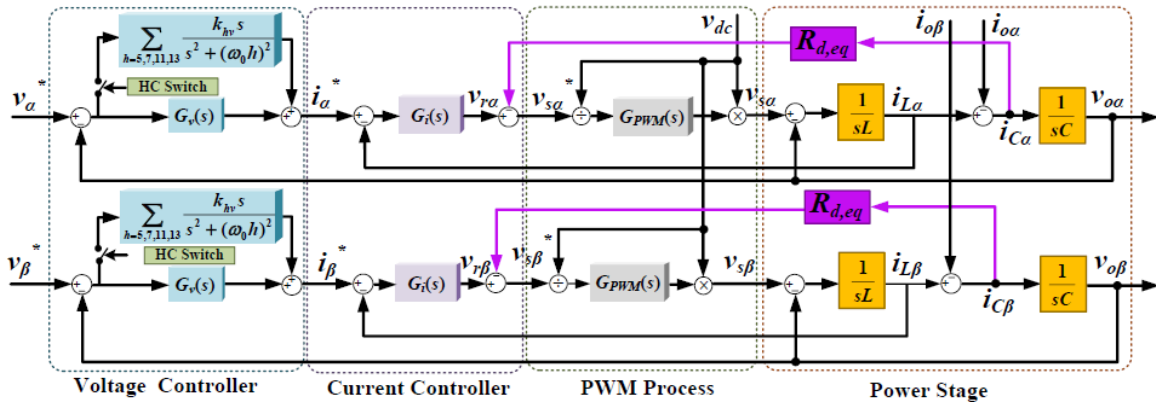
$\sum_{h=5,7,11,13} \frac{k_{hv}s}{s^2+(\omega_0 h)^2}$

HC Switch

$v_\alpha^*$ $G_v(s)$ $i_\alpha^*$ $G_i(s)$ $v_{r\alpha}$ $v_{s\alpha}^*$ $G_{PWM}(s)$ $v_{dc}$ $v_{s\alpha}$ $R_{d,eq}$ $i_{o\beta}$ $i_{o\alpha}$ $\frac{1}{sL}$ $i_{L\alpha}$ $\frac{1}{sC}$ $v_{o\alpha}$ $i_{C\alpha}$

$\sum_{h=5,7,11,13} \frac{k_{hv}s}{s^2+(\omega_0 h)^2}$

HC Switch

$v_\beta^*$ $G_v(s)$ $i_\beta^*$ $G_i(s)$ $v_{r\beta}$ $v_{s\beta}^*$ $G_{PWM}(s)$ $v_{s\beta}$ $R_{d,eq}$ $\frac{1}{sL}$ $i_{L\beta}$ $\frac{1}{sC}$ $v_{o\beta}$ $i_{C\beta}$

Voltage Controller

Current Controller

PWM Process

Power Stage